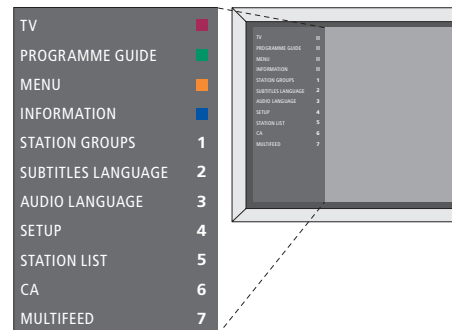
TV
PROGRAMME GUIDE
MENU
INFORMATION
STATION GROUPS 1
SUBTITLES LANGUAGE 2
AUDIO LANGUAGE 3
SETUP 4
STATION LIST 5
CA 6
MULTIFEED 7

TV
PROGRAMME GUIDE
MENU
INFORMATION
STATION GROUPS 1
SUBTITLES LANGUAGE 2
AUDIO LANGUAGE 3
SETUP 4
STATION LIST 5
CA 6
MULTIFEED 7